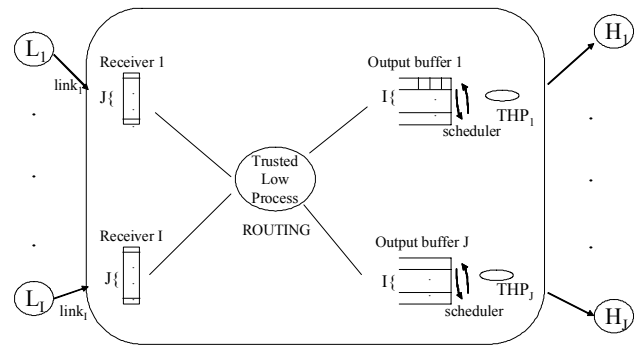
$L_1$

$link_1$

Receiver 1

J{

.

.

.

Receiver I

J{

$L_I$

$link_I$

Trusted Low Process

ROUTING

Output buffer 1

I{

scheduler

$THP_1$

Output buffer J

I{

scheduler

$THP_J$

$H_1$

.

.

.

$H_J$